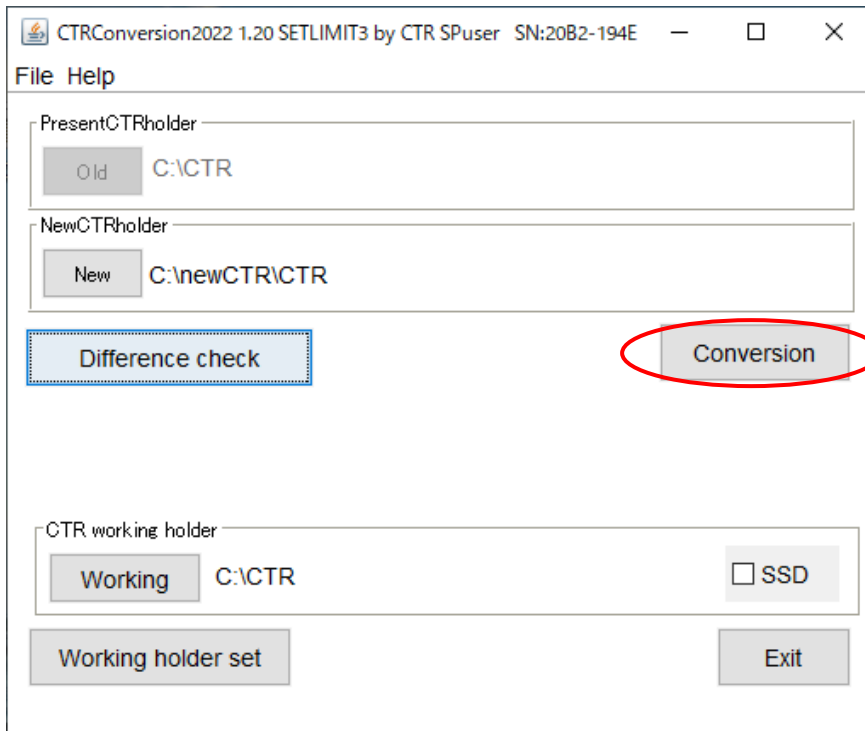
CTRConversion2022 1.20 SETLIMIT3 by CTR SPuser SN:20B2-194E

File Help

PresentCTRholder

Old C:\CTR

NewCTRholder

New C:\newCTR\CTR

Difference check

Conversion

CTR working holder

Working C:\CTR

☐ SSD

Working holder set

Exit